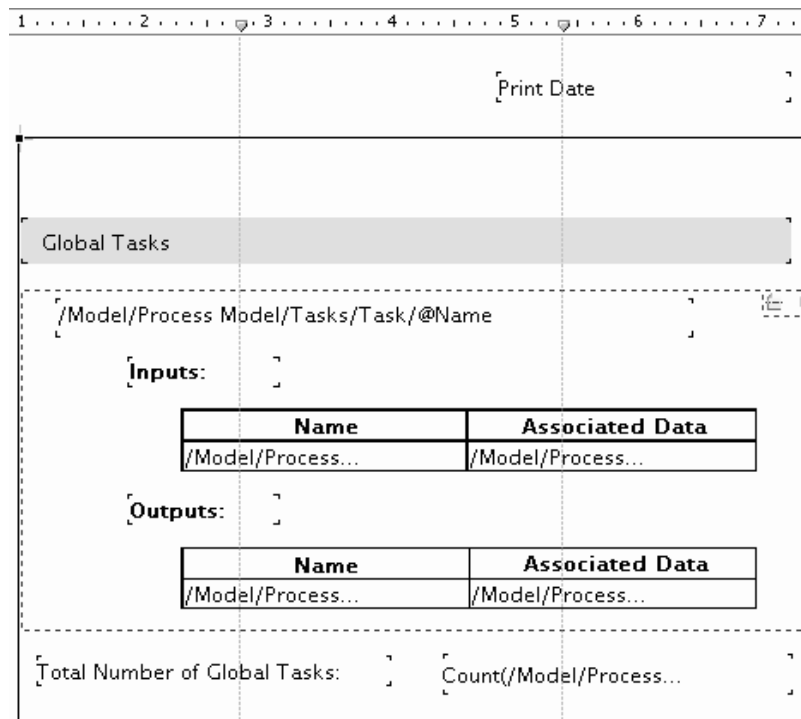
1 2 3 4 5 6 7

Print Date

Global Tasks

/Model/Process Model/Tasks/Task/@Name

Inputs:

| Name | Associated Data |
|---|---|
| /Model/Process... | /Model/Process... |

Outputs:

| Name | Associated Data |
|---|---|
| /Model/Process... | /Model/Process... |

Total Number of Global Tasks: Count(/Model/Process...